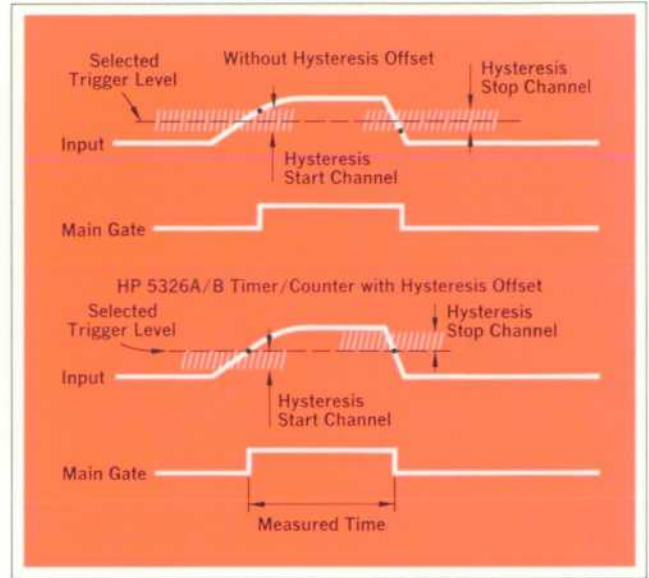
Without Hysteresis Offset

Selected Trigger Level

Hysteresis Stop Channel

Input

Hysteresis Start Channel

Main Gate

HP 5326A/B Timer/Counter with Hysteresis Offset

Selected Trigger Level

Hysteresis Stop Channel

Input

Hysteresis Start Channel

Main Gate

Measured Time